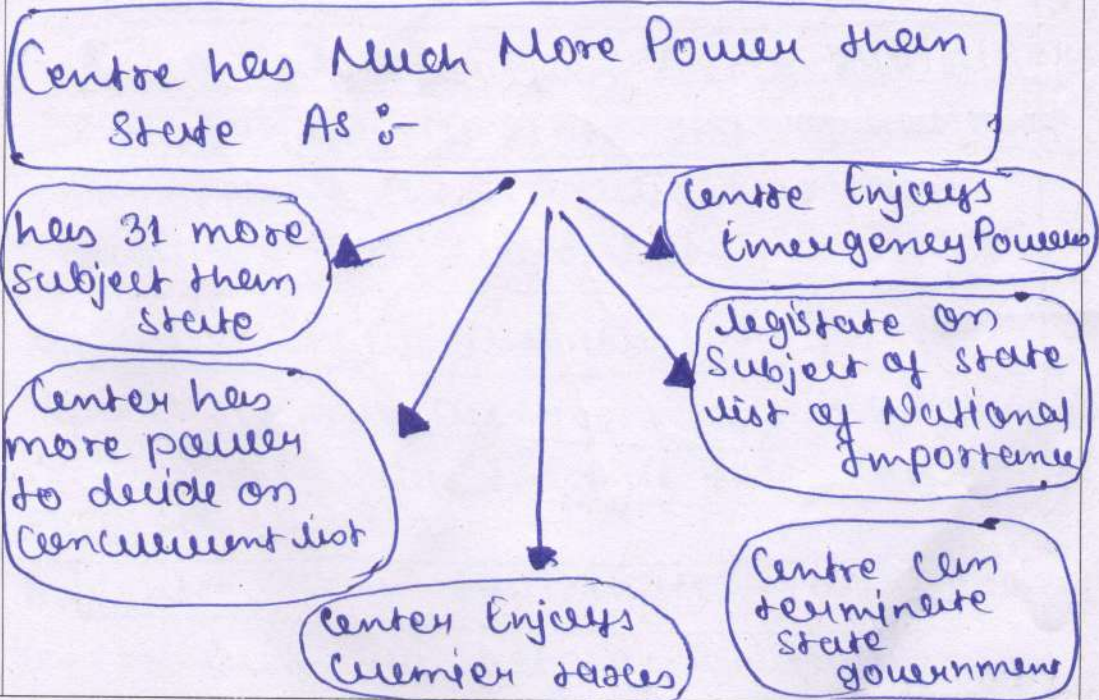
Centre has Much More Power than State As :-

has 31 more subject than state

Centre Enjoys Emergency Powers

Legislate on Subject of state list of National Importance

Center has more power to decide on Concurrent list

Center Enjoys Premier taxes

Centre can terminate state government